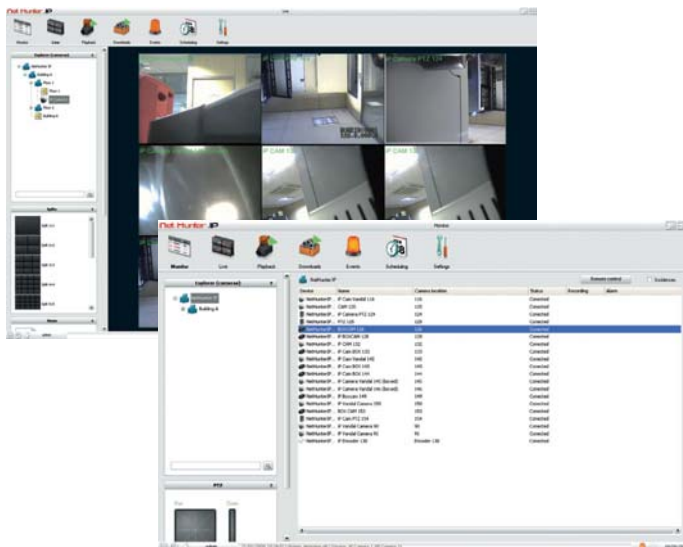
Net Hunter IP
Live
Monitor
Live
Playback
Downloads
Events
Scheduling
Settings
Explorer (Cameras)
Split
IP Camera PTZ 124
IP CAM 132

Net Hunter IP
Monitor
Monitor
Live
Playback
Downloads
Events
Scheduling
Settings
Explorer (Cameras)
NetHunter IP
Building A
NetHunter IP
Remote control
Guidance
PTZ

| Device | Name | Camera location | Status | Recording | Alarm |
|---|---|---|---|---|---|
| NetHunterIP... | IP Cam Vandal 116 | 116 | Conected | | |
| NetHunterIP... | CAM 120 | 120 | Conected | | |
| NetHunterIP... | IP Camera PTZ 124 | 124 | Conected | | |
| NetHunterIP... | PTZ 128 | 128 | Conected | | |
| NetHunterIP... | BOXCAM 126 | 126 | Conected | | |
| NetHunterIP... | IP BOXCAM 128 | 128 | Conected | | |
| NetHunterIP... | IP CAM 132 | 132 | Conected | | |
| NetHunterIP... | IP CAM BOX 133 | 133 | Conected | | |
| NetHunterIP... | IP Cam Vandal 140 | 140 | Conected | | |
| NetHunterIP... | IP Cam BOX 143 | 143 | Conected | | |
| NetHunterIP... | IP Cam BOX 144 | 144 | Conected | | |
| NetHunterIP... | IP Camera Vandal 145 (Boxed) | 145 | Conected | | |
| NetHunterIP... | IP Camera Vandal 146 (Boxed) | 146 | Conected | | |
| NetHunterIP... | IP Boxcam 148 | 148 | Conected | | |
| NetHunterIP... | IP Vandal Camera 150 | 150 | Conected | | |
| NetHunterIP... | BOX CAM 153 | 153 | Conected | | |
| NetHunterIP... | IP Cam PTZ 159 | 159 | Conected | | |
| NetHunterIP... | IP Vandal Camera 90 | 90 | Conected | | |
| NetHunterIP... | IP Vandal Camera 91 | 91 | Conected | | |
| NetHunterIP... | IP Encoder 136 | Encoder 136 | Conected | | |